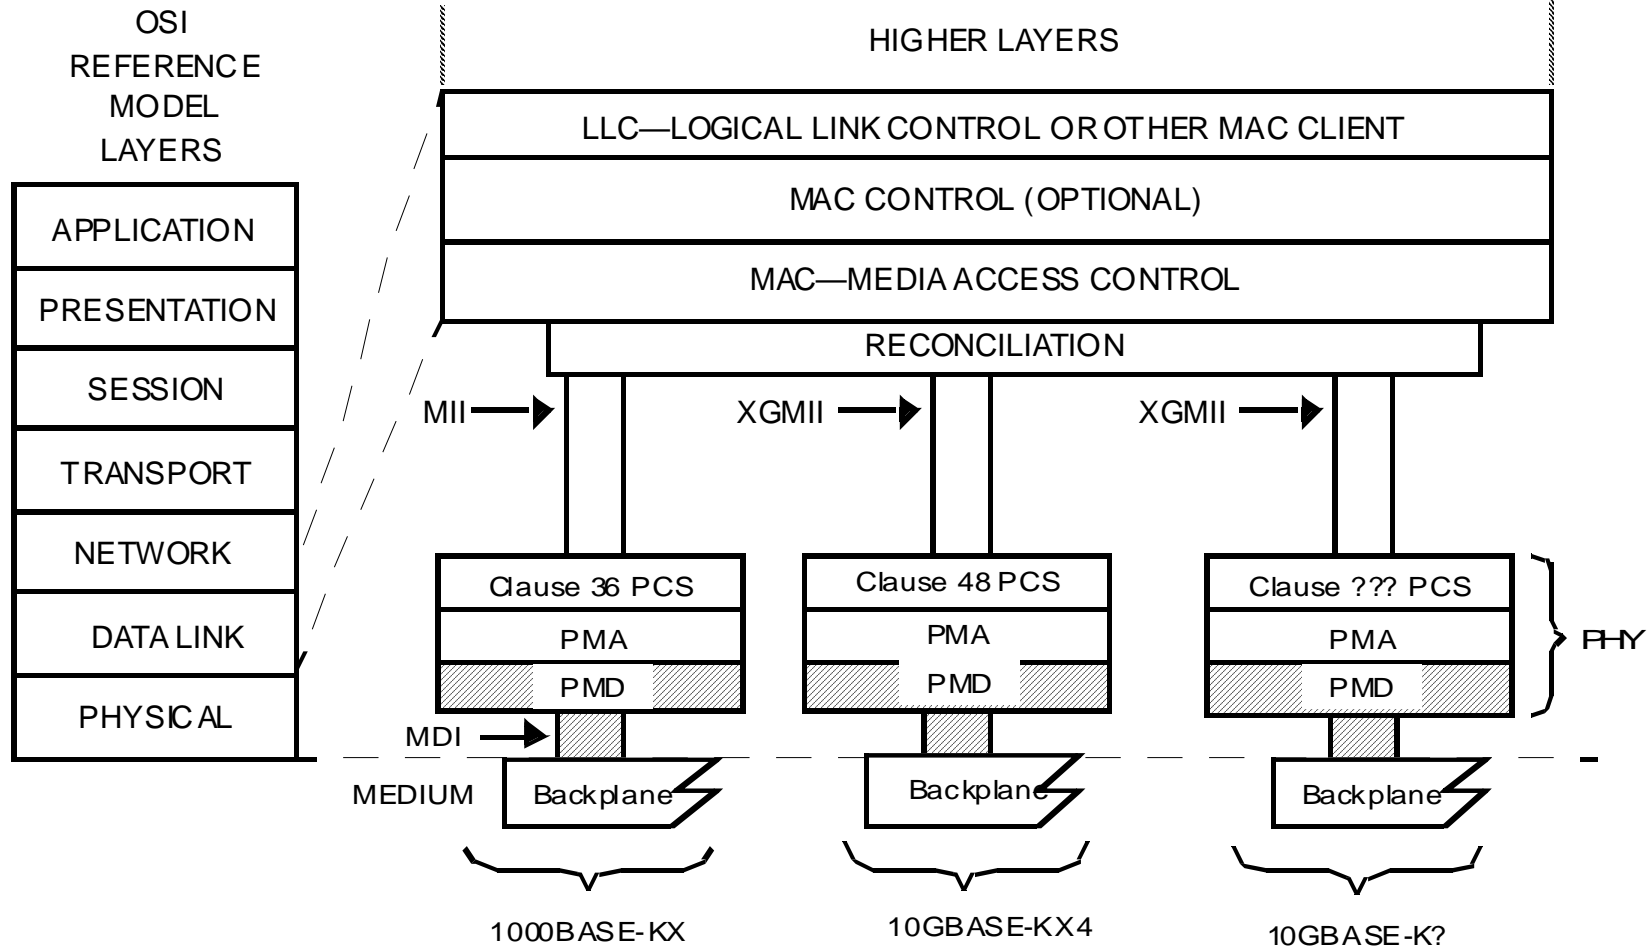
OSI REFERENCE MODEL LAYERS

APPLICATION
PRESENTATION
SESSION
TRANSPORT
NETWORK
DATA LINK
PHYSICAL

HIGHER LAYERS

LLC—LOGICAL LINK CONTROL OR OTHER MAC CLIENT

MAC CONTROL (OPTIONAL)

MAC—MEDIA ACCESS CONTROL

RECONCILIATION

MII

XGMII

XGMII

Clause 36 PCS
PMA
PMD

Clause 48 PCS
PMA
PMD

Clause ??? PCS
PMA
PMD

PHY

MDI

MEDIUM

Backplane

Backplane

Backplane

1000BASE-KX

10GBASE-KX4

10GBASE-K?